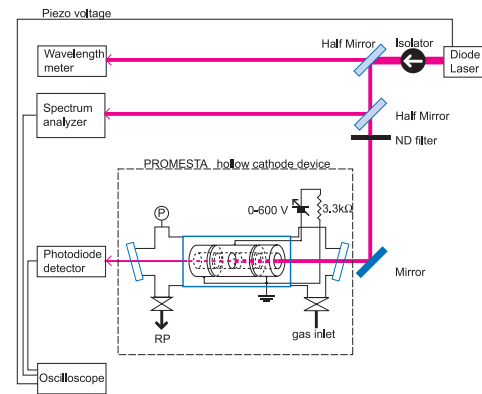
Piezo voltage

Wavelength meter

Half Mirror

Isolator

Diode Laser

Spectrum analyzer

Half Mirror

ND filter

PROMESTA hollow cathode device

P

0-600 V

3.3kΩ

Photodiode detector

Mirror

RP

gas inlet

Oscilloscope